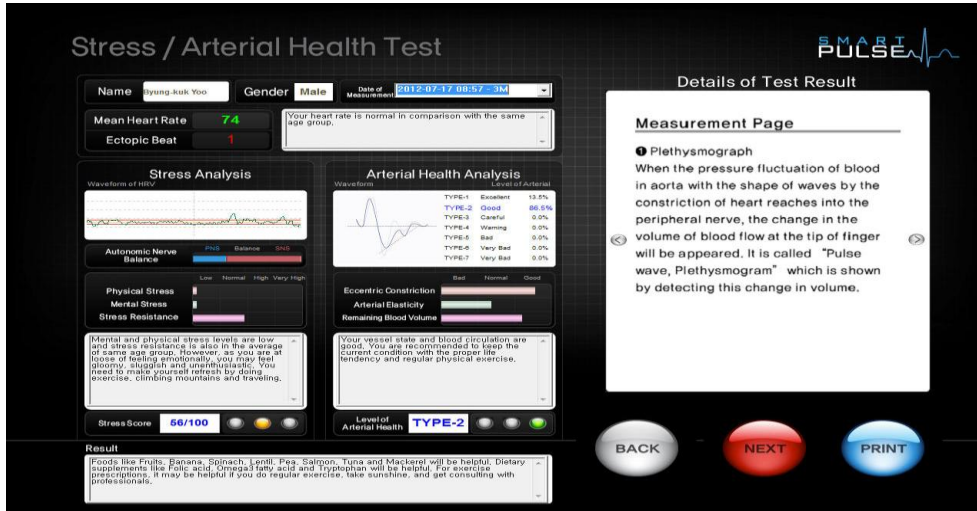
Stress / Arterial Health Test

SMART PULSE

Name Byung-kuk Yoo Gender Male Date of Measurement 2012-07-17 08:57 - 3M

Mean Heart Rate 74
Ectopic Beat 1

Your heart rate is normal in comparison with the same age group.

Stress Analysis
Waveform of HRV

Autonomic Nerve Balance PNS Balance SNS

Low Normal High Very High
Physical Stress
Mental Stress
Stress Resistance

Mental and physical stress levels are low and stress resistance is also in the average of same age group. However, as you are at loose of feeling emotionally, you may feel gloomy, sluggish and unenthusiastic. You need to make yourself refresh by doing exercise, climbing mountains and traveling.

Stress Score 56/100

Arterial Health Analysis
Waveform Level of Arterial

| TYPE-1 | Excellent | 13.5% |
|---|---|---|
| TYPE-2 | Good | 86.5% |
| TYPE-3 | Careful | 0.0% |
| TYPE-4 | Warning | 0.0% |
| TYPE-5 | Bad | 0.0% |
| TYPE-6 | Very Bad | 0.0% |
| TYPE-7 | Very Bad | 0.0% |

Bad Normal Good
Eccentric Constriction
Arterial Elasticity
Remaining Blood Volume

Your vessel state and blood circulation are good. You are recommended to keep the current condition with the proper life tendency and regular physical exercise.

Level of Arterial Health TYPE-2

Details of Test Result

Measurement Page

❶ Plethysmograph
When the pressure fluctuation of blood in aorta with the shape of waves by the constriction of heart reaches into the peripheral nerve, the change in the volume of blood flow at the tip of finger will be appeared. It is called "Pulse wave, Plethysmogram" which is shown by detecting this change in volume.

Result
Foods like Fruits, Banana, Spinach, Lentil, Pea, Salmon, Tuna and Mackerel will be helpful. Dietary supplements like Folic acid, Omega3 fatty acid and Tryptophan will be helpful. For exercise prescriptions, it may be helpful if you do regular exercise, take sunshine, and get consulting with professionals.

BACK NEXT PRINT